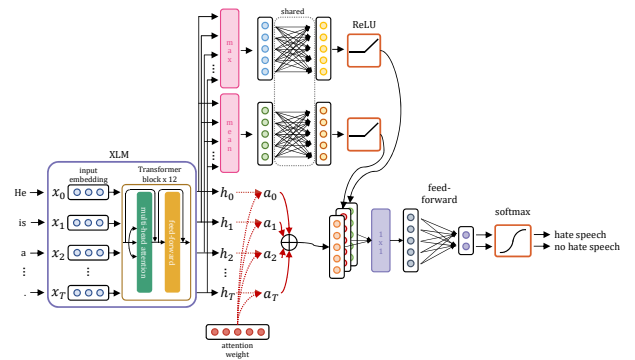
shared
ReLU
m
a
x
m
e
a
n
XLM
input embedding
Transformer block x 12
He
is
a
.
$x_0$
$x_1$
$x_2$
$x_T$
multi-head attention
feed-forward
$h_0$
$h_1$
$h_2$
$h_T$
$a_0$
$a_1$
$a_2$
$a_T$
1 x 1
feed-forward
softmax
hate speech
no hate speech
attention weight